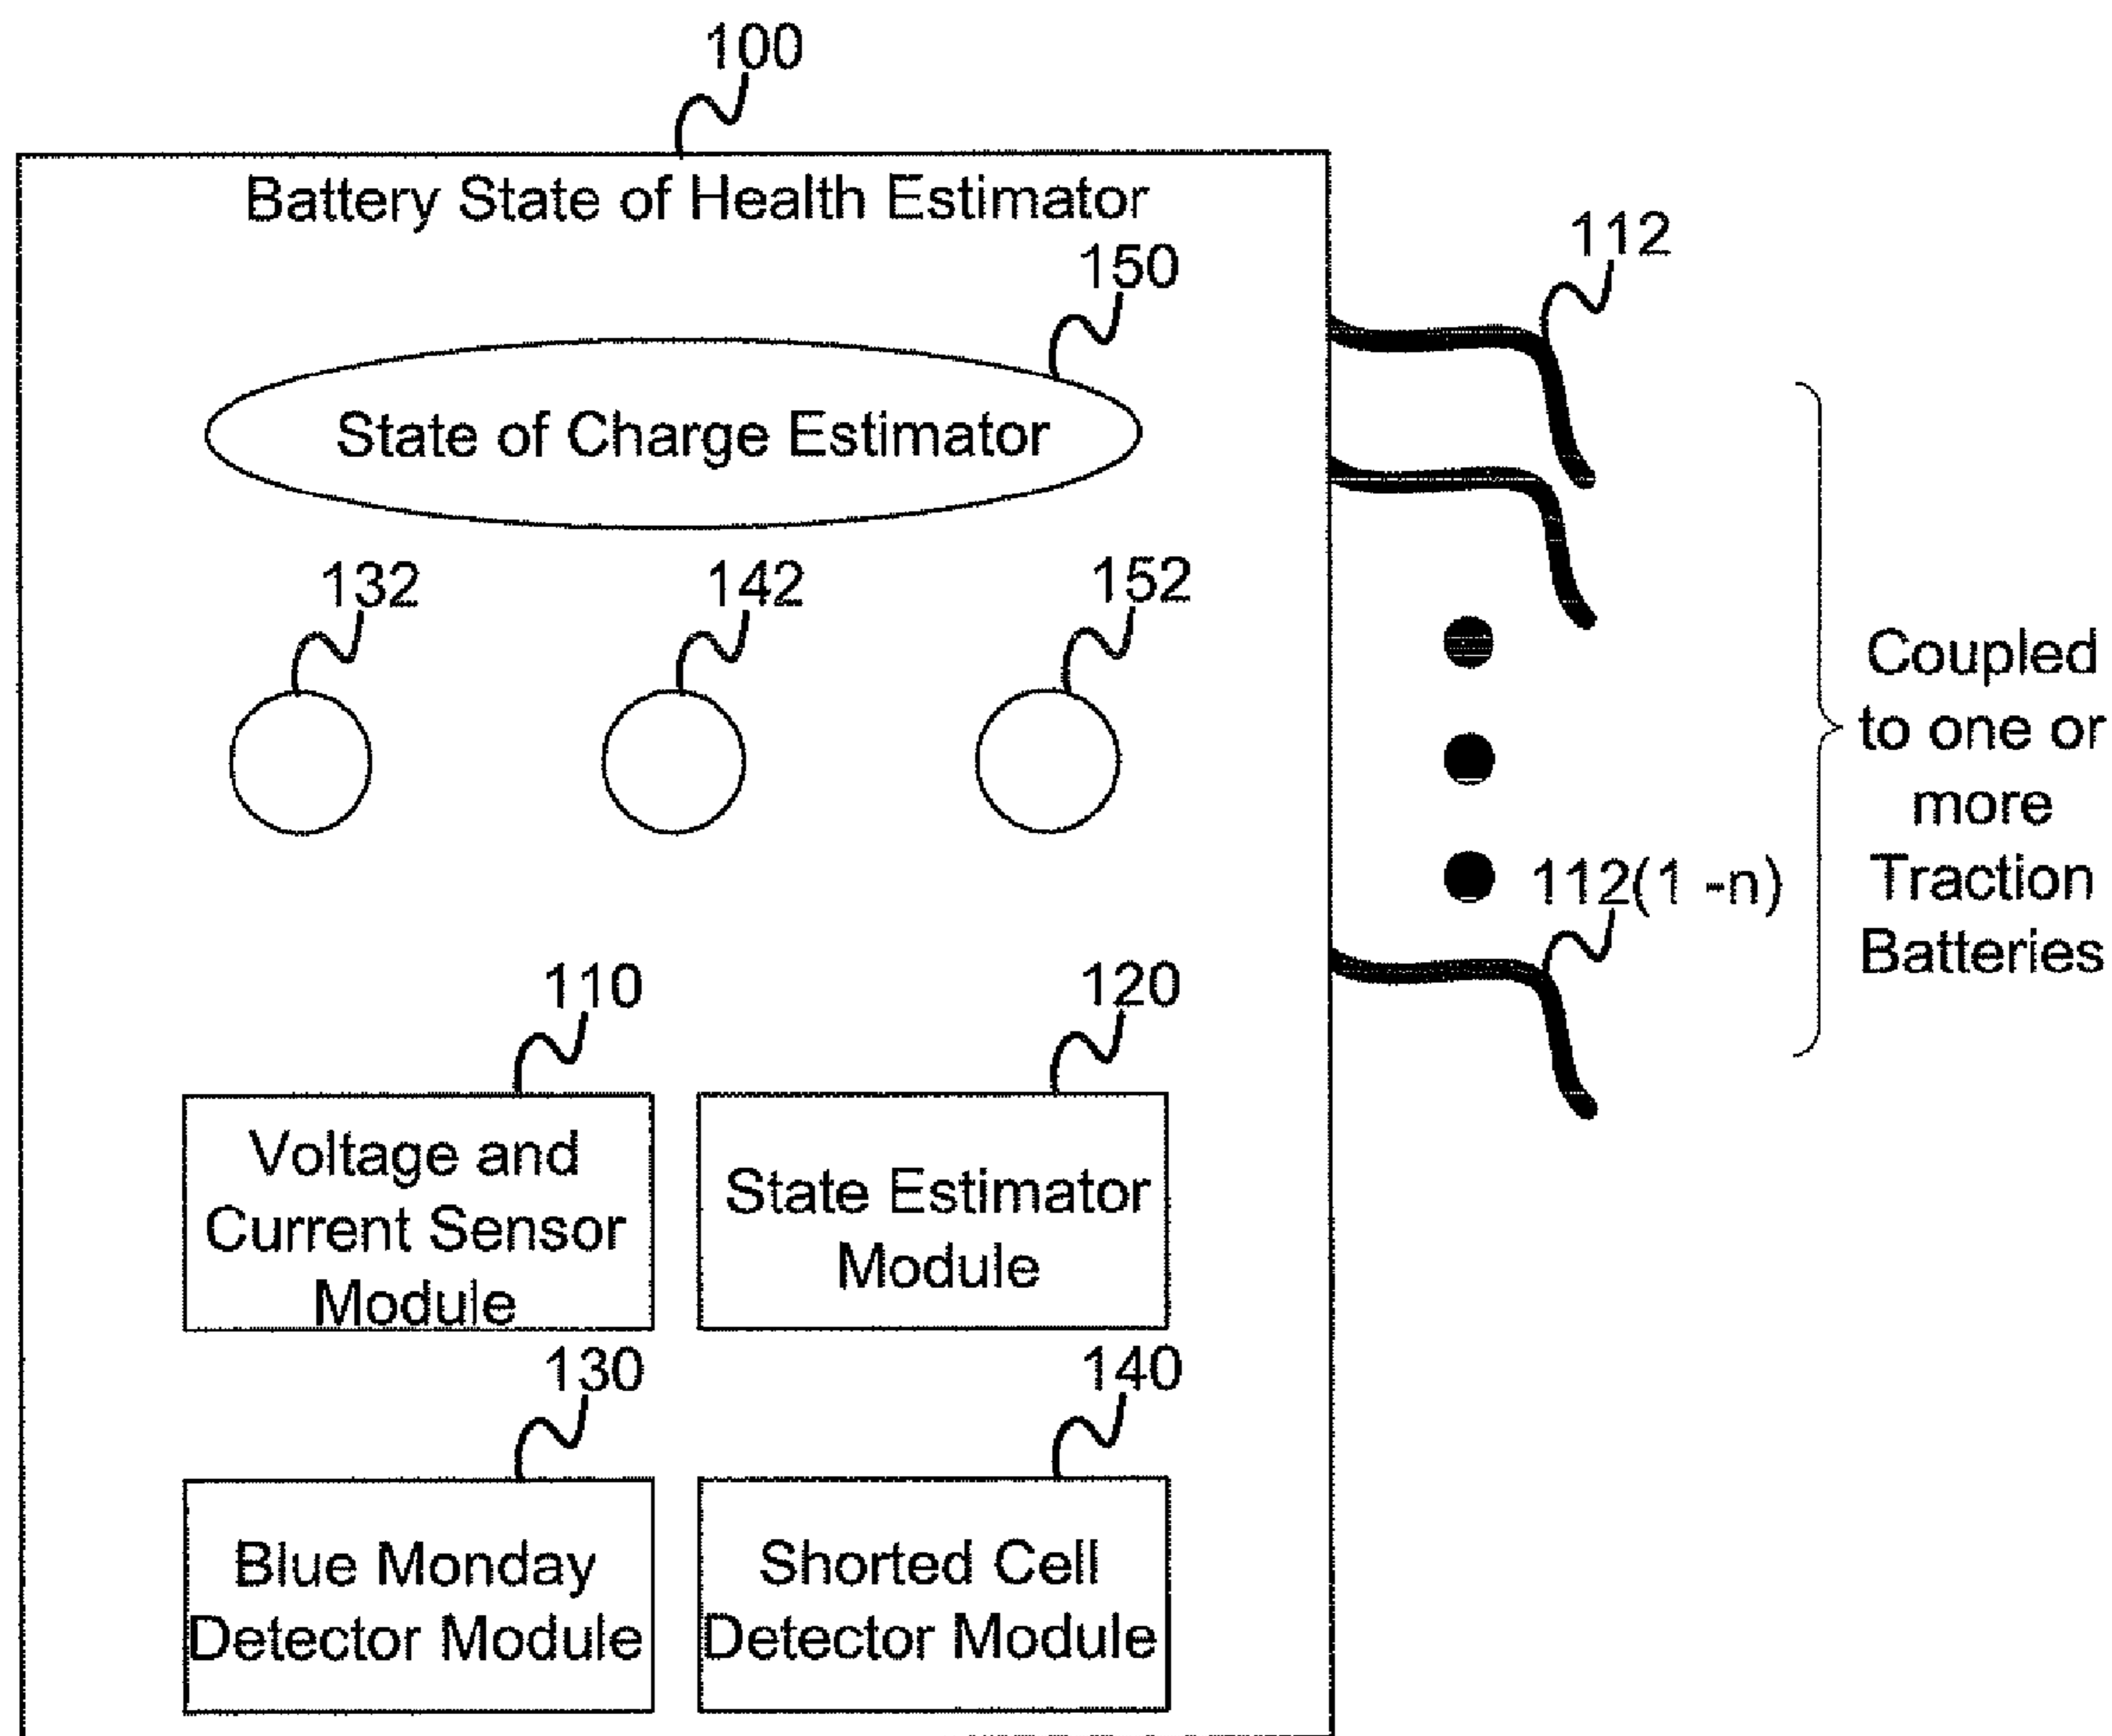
100

Battery State of Health Estimator

150

State of Charge Estimator

132

142

152

112

112(1 -n)

Coupled to one or more Traction Batteries

110

120

Voltage and Current Sensor Module

State Estimator Module

130

140

Blue Monday Detector Module

Shorted Cell Detector Module